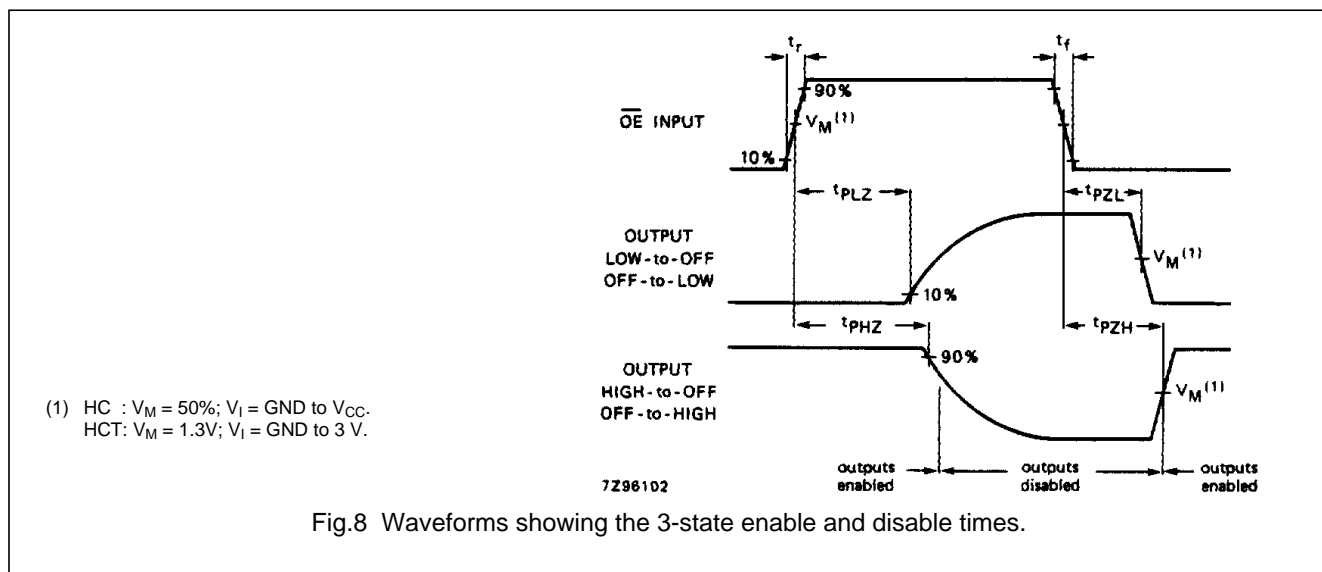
$t_r$

$t_f$

90%

$\overline{OE}$ INPUT

$V_M^{(1)}$

10%

$t_{PLZ}$

$t_{PZL}$

OUTPUT
LOW-to-OFF
OFF-to-LOW

$V_M^{(1)}$

10%

$t_{PHZ}$

$t_{PZH}$

OUTPUT
HIGH-to-OFF
OFF-to-HIGH

90%

$V_M^{(1)}$

(1) HC : $V_M$ = 50%; $V_I$ = GND to $V_{CC}$.
HCT: $V_M$ = 1.3V; $V_I$ = GND to 3 V.

7Z96102

outputs enabled

outputs disabled

outputs enabled

Fig.8 Waveforms showing the 3-state enable and disable times.